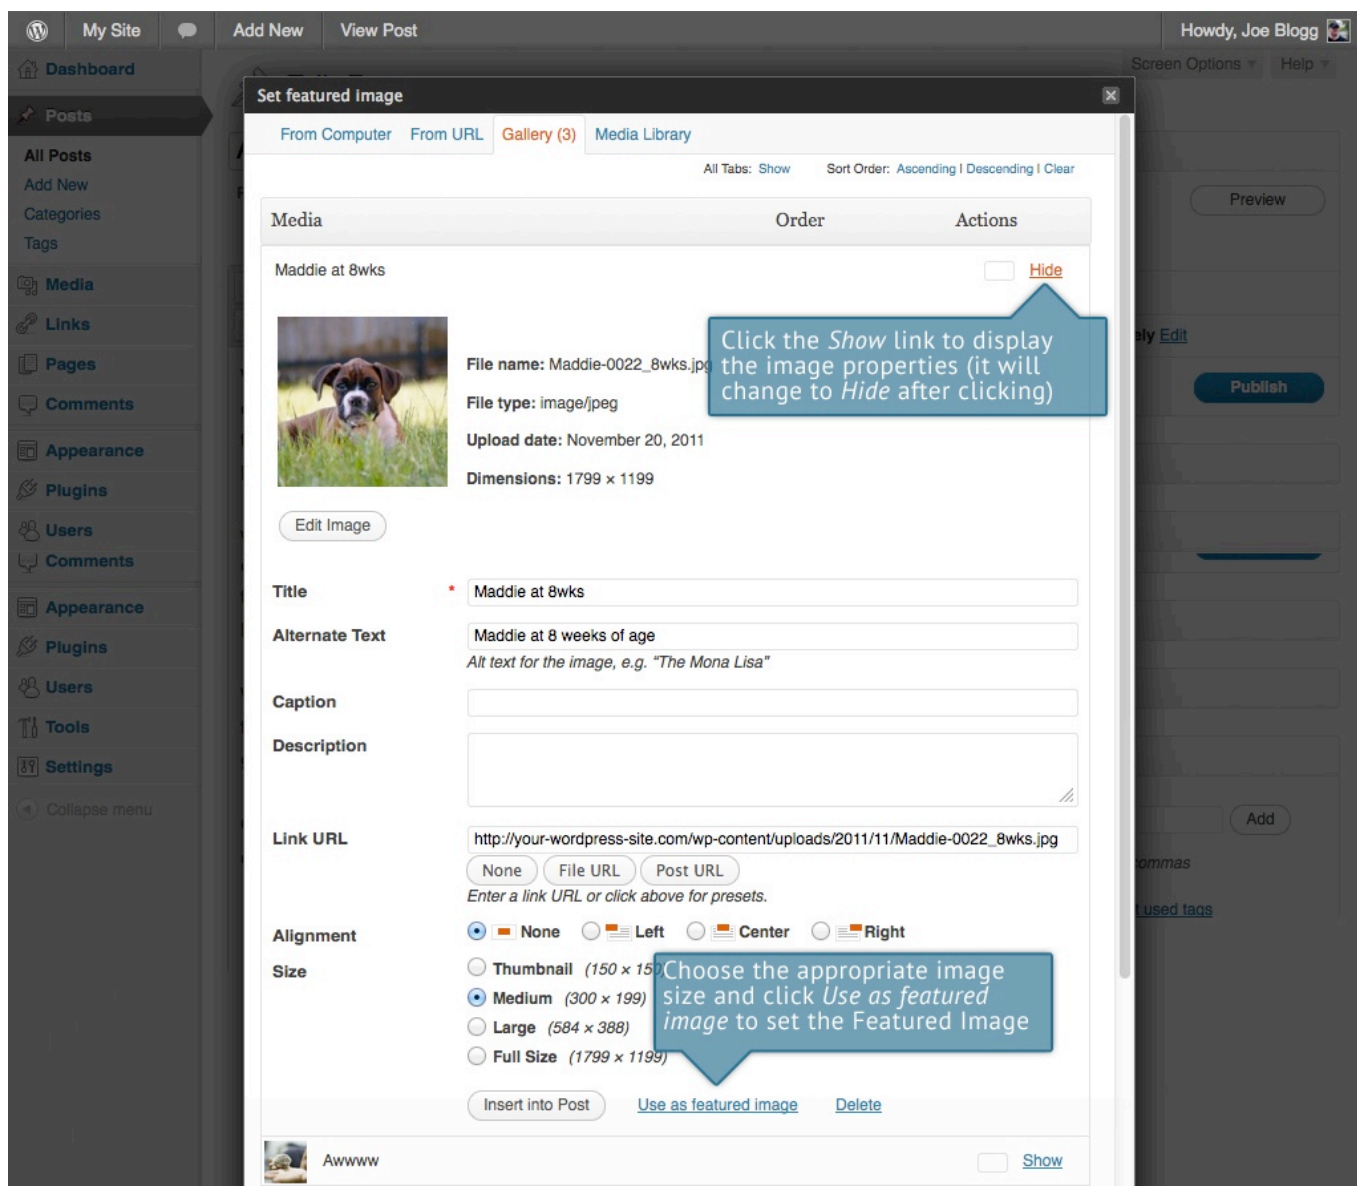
My Site Add New View Post Howdy, Joe Blogg

Dashboard

Posts

All Posts
Add New
Categories
Tags

Media
Links
Pages
Comments

Appearance
Plugins
Users
Comments

Appearance
Plugins
Users
Tools
Settings

Collapse menu

Screen Options Help

Preview

ely Edit

Publish

Add

ommas

used tags

Set featured image

From Computer From URL Gallery (3) Media Library

All Tabs: Show Sort Order: Ascending | Descending | Clear

| Media | Order | Actions |
|---|---|---|

Maddie at 8wks Hide

Click the *Show* link to display the image properties (it will change to *Hide* after clicking)

File name: Maddie-0022_8wks.jpg

File type: image/jpeg

Upload date: November 20, 2011

Dimensions: 1799 × 1199

Edit Image

Title * Maddie at 8wks

Alternate Text Maddie at 8 weeks of age

*Alt text for the image, e.g. "The Mona Lisa"*

Caption

Description

Link URL http://your-wordpress-site.com/wp-content/uploads/2011/11/Maddie-0022_8wks.jpg

None File URL Post URL

*Enter a link URL or click above for presets.*

Alignment None Left Center Right

Size Thumbnail (150 × 15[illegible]

Medium (300 × 199)

Large (584 × 388)

Full Size (1799 × 1199)

Choose the appropriate image size and click *Use as featured image* to set the Featured Image

Insert into Post Use as featured image Delete

Awwww Show